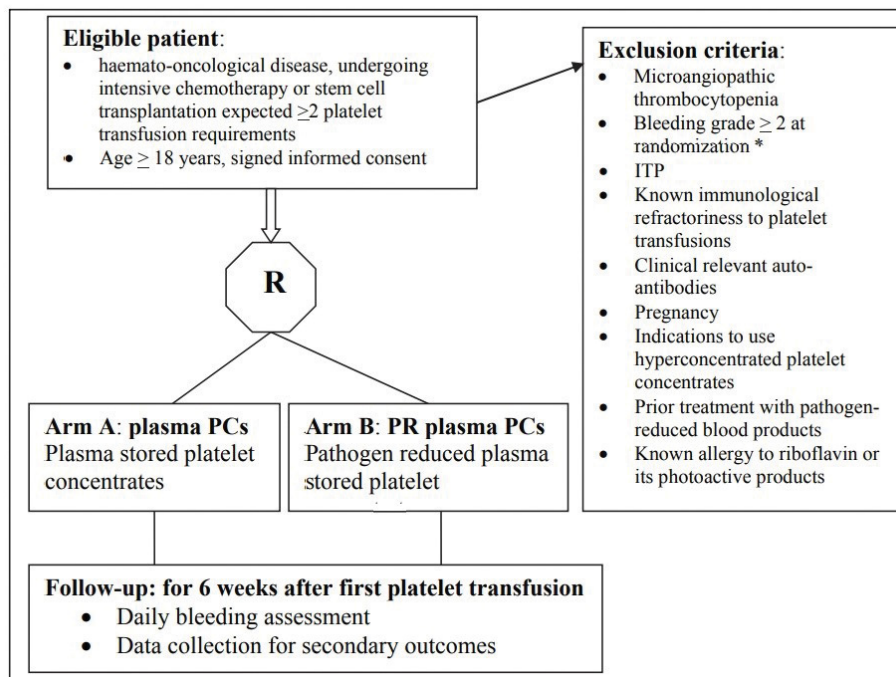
**Eligible patient**:
- haemato-oncological disease, undergoing intensive chemotherapy or stem cell transplantation expected $\geq$2 platelet transfusion requirements
- Age $\geq$ 18 years, signed informed consent

**Exclusion criteria**:
- Microangiopathic thrombocytopenia
- Bleeding grade $\geq$ 2 at randomization *
- ITP
- Known immunological refractoriness to platelet transfusions
- Clinical relevant auto-antibodies
- Pregnancy
- Indications to use hyperconcentrated platelet concentrates
- Prior treatment with pathogen-reduced blood products
- Known allergy to riboflavin or its photoactive products

R

**Arm A**: **plasma PCs**
Plasma stored platelet concentrates

**Arm B**: **PR plasma PCs**
Pathogen reduced plasma stored platelet

**Follow-up: for 6 weeks after first platelet transfusion**
- Daily bleeding assessment
- Data collection for secondary outcomes